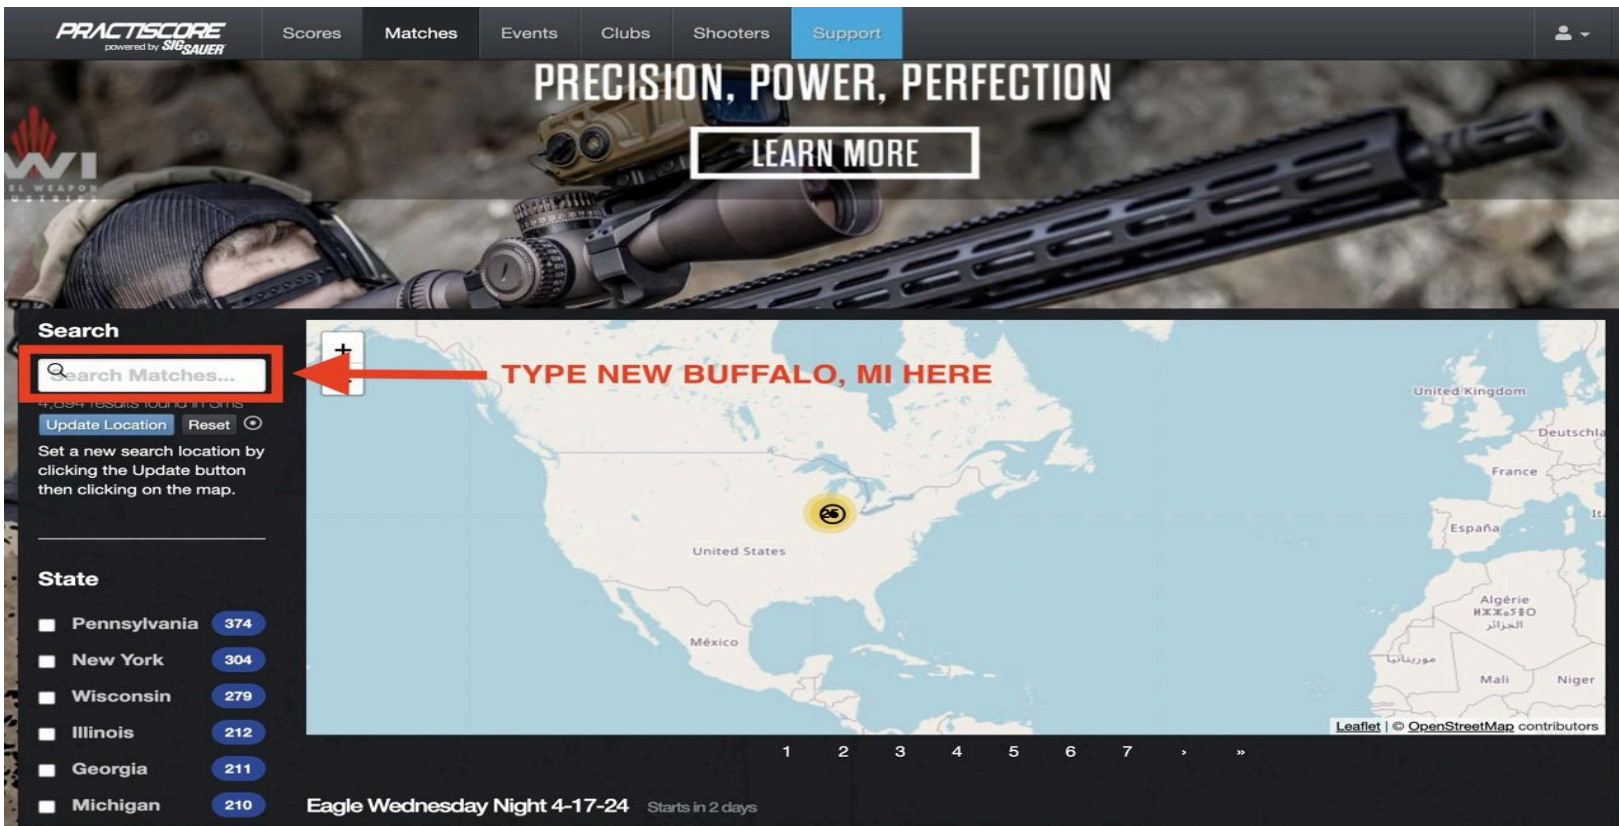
PRACTISCORE powered by SIG SAUER

Scores Matches Events Clubs Shooters Support

PRECISION, POWER, PERFECTION

LEARN MORE

Search

Search Matches...

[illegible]

Update Location Reset

Set a new search location by clicking the Update button then clicking on the map.

TYPE NEW BUFFALO, MI HERE

+

United Kingdom
Deutschla
France
España
It
United States
México
Algérie
ⴷⵣⴰⵢⴻⵔ
الجزائر
موريتانيا
Mali
Niger
25

Leaflet | © OpenStreetMap contributors

State

Pennsylvania 374
New York 304
Wisconsin 279
Illinois 212
Georgia 211
Michigan 210

1 2 3 4 5 6 7 › »

Eagle Wednesday Night 4-17-24 Starts in 2 days